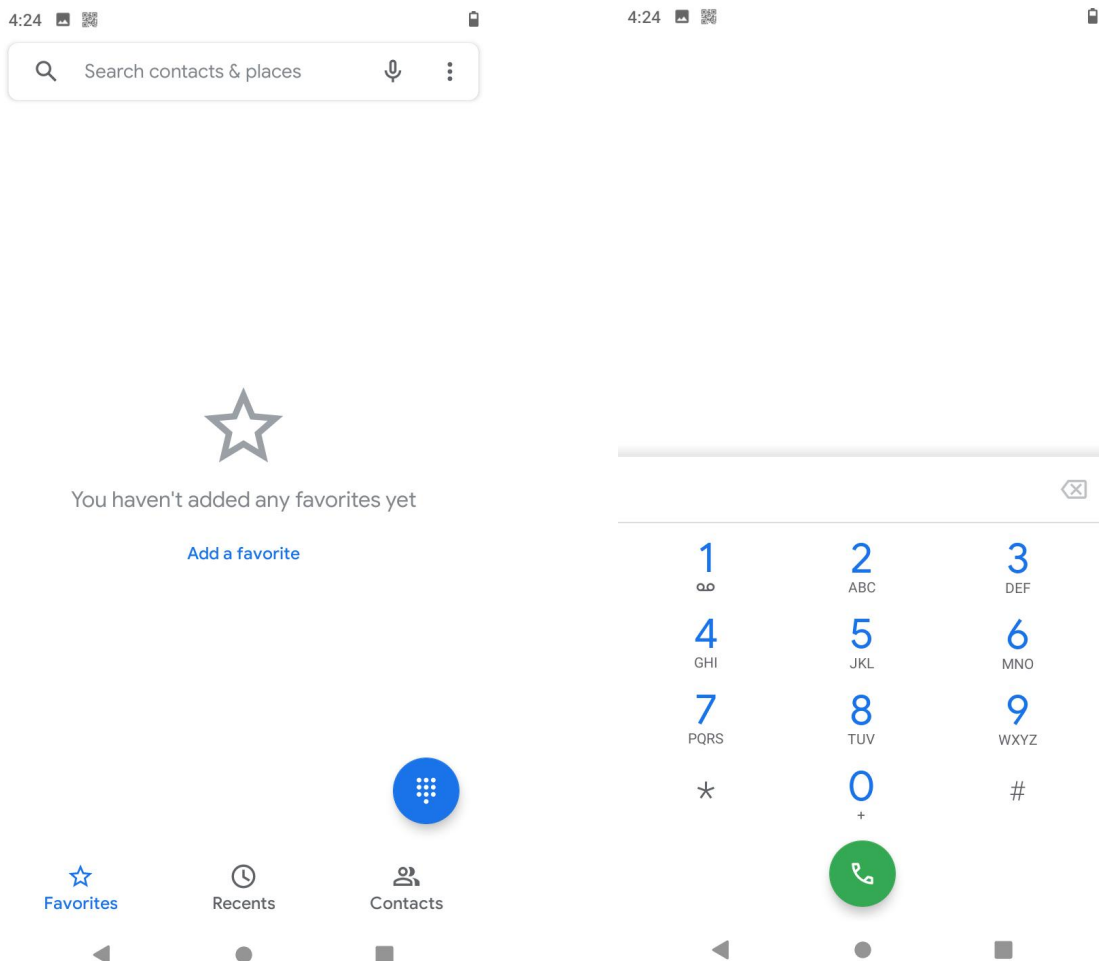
4:24

Search contacts & places

You haven't added any favorites yet

Add a favorite

Favorites Recents Contacts

4:24

| 1 | 2 ABC | 3 DEF |
|---|---|---|
| 4 GHI | 5 JKL | 6 MNO |
| 7 PQRS | 8 TUV | 9 WXYZ |
| * | 0 + | # |